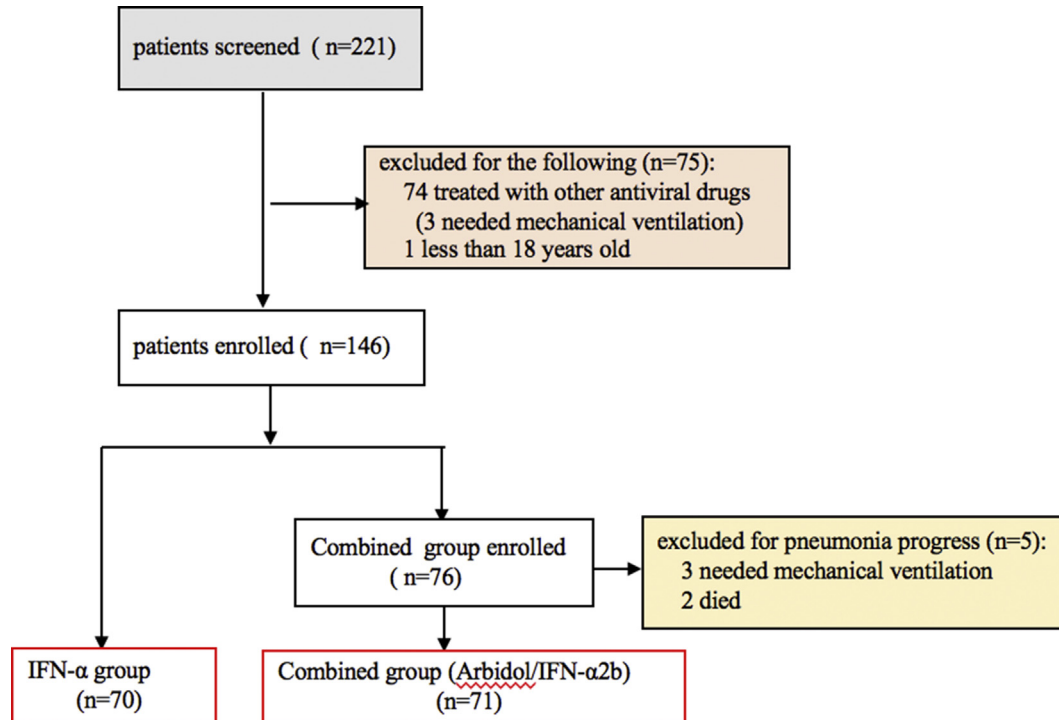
patients screened ( n=221)

excluded for the following (n=75):
74 treated with other antiviral drugs
(3 needed mechanical ventilation)
1 less than 18 years old

patients enrolled ( n=146)

Combined group enrolled
( n=76)

excluded for pneumonia progress (n=5):
3 needed mechanical ventilation
2 died

IFN-α group
(n=70)

Combined group (Arbidol/IFN-α2b)
(n=71)